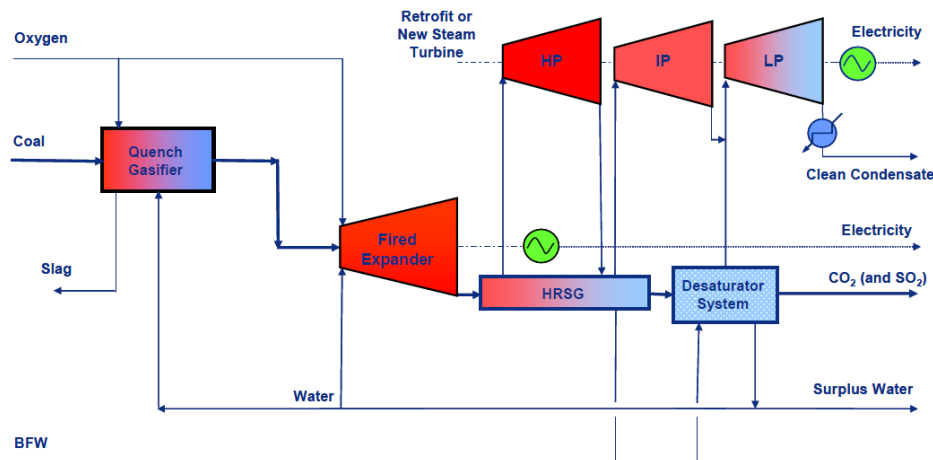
Oxygen

Retrofit or New Steam Turbine

HP

IP

LP

Electricity

Coal

Quench Gasifier

Clean Condensate

Fired Expander

Electricity

Slag

HRSG

Desaturator System

$CO_2$ (and $SO_2$)

Water

Surplus Water

BFW